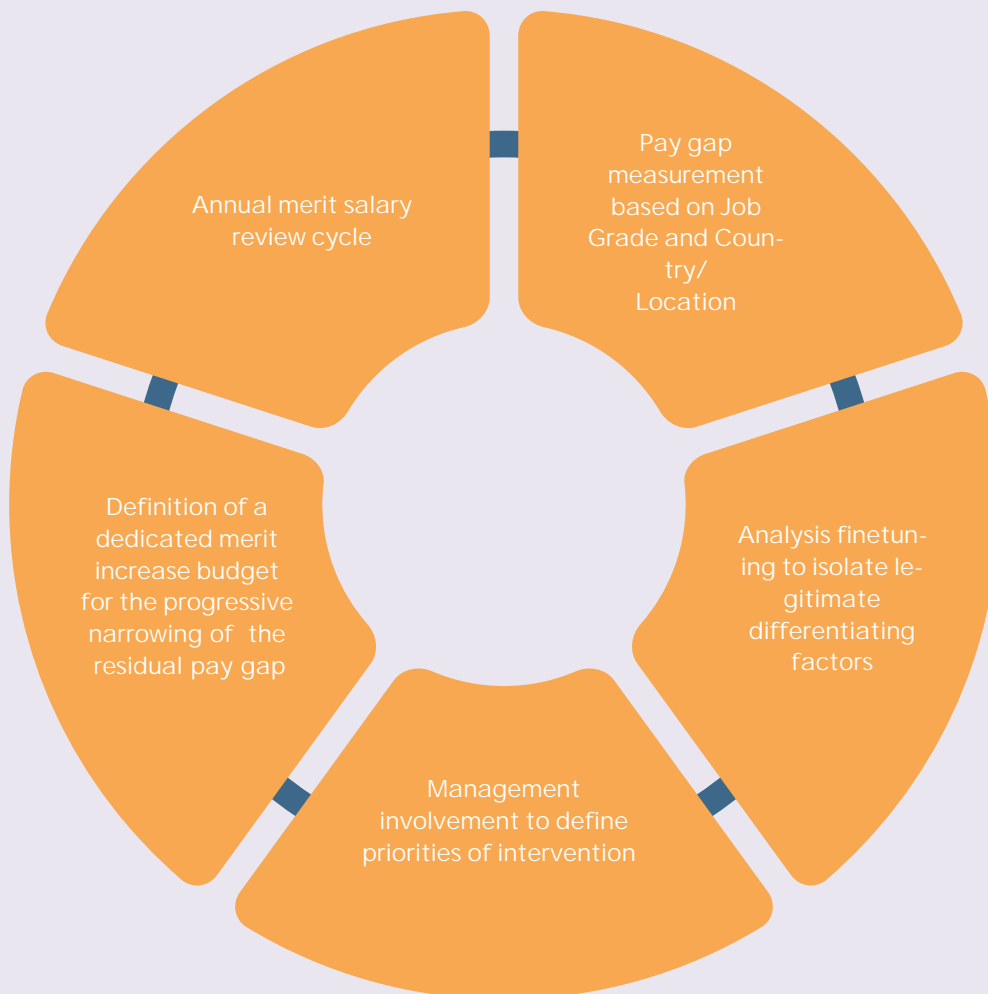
Pay gap measurement based on Job Grade and Country/ Location

Analysis finetuning to isolate legitimate differentiating factors

Management involvement to define priorities of intervention

Definition of a dedicated merit increase budget for the progressive narrowing of the residual pay gap

Annual merit salary review cycle